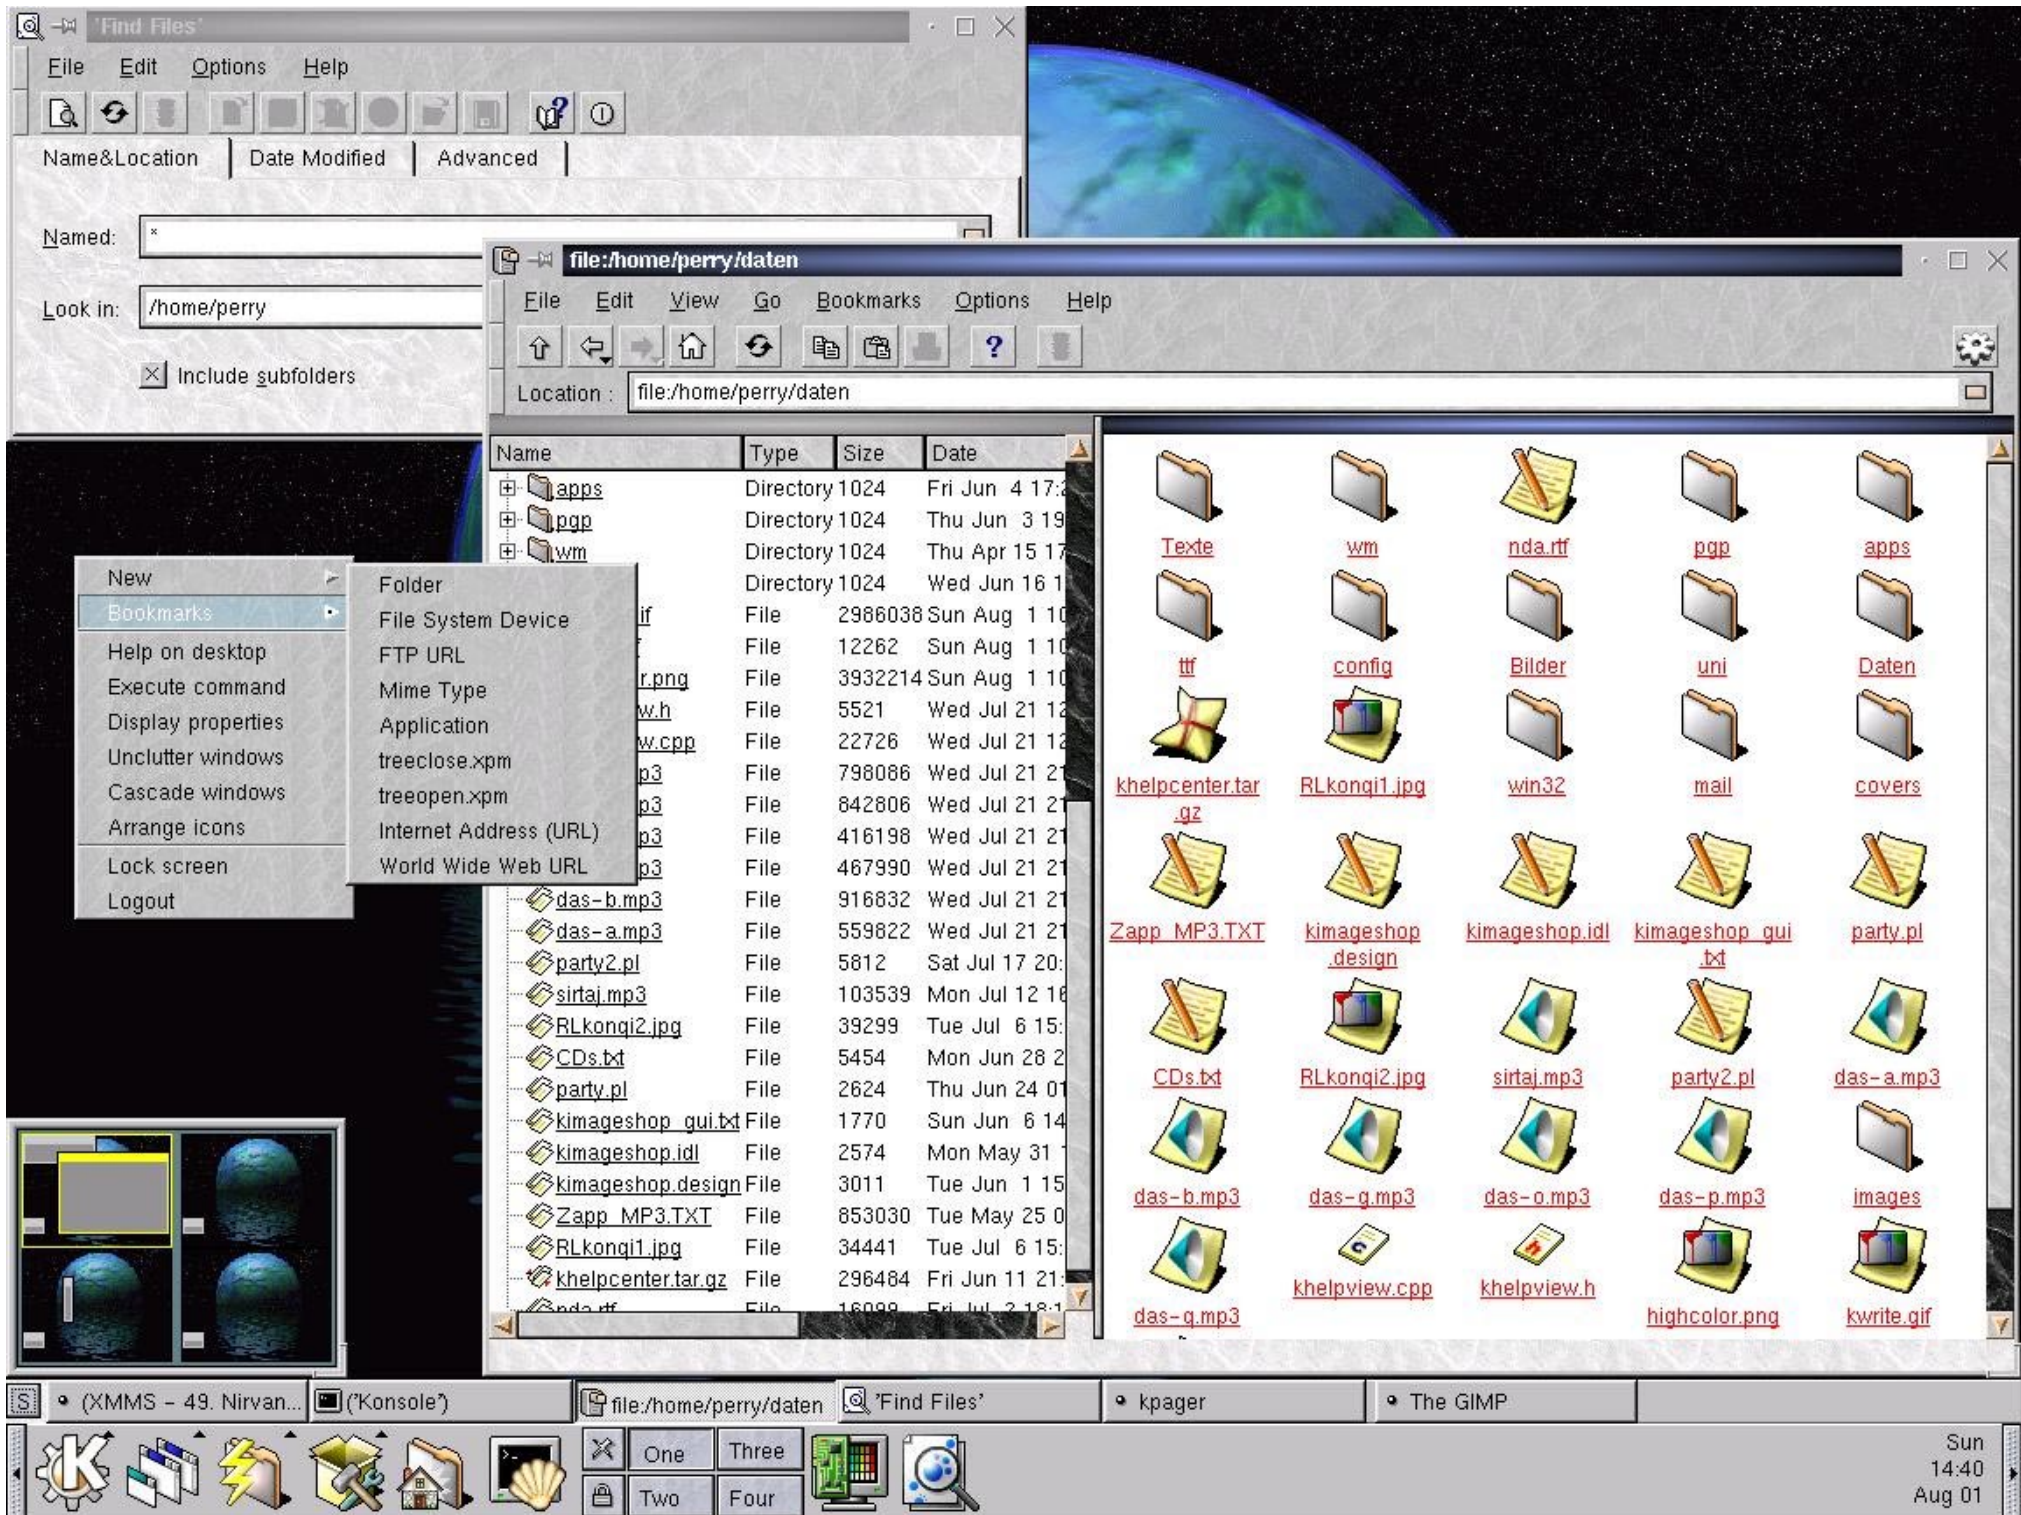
'Find Files'

File Edit Options Help

Name&Location | Date Modified | Advanced

Named: *

Look in: /home/perry

Include subfolders

file:/home/perry/daten

File Edit View Go Bookmarks Options Help

Location : file:/home/perry/daten

| Name | Type | Size | Date |
|---|---|---|---|
| apps | Directory | 1024 | Fri Jun 4 17: |
| pgp | Directory | 1024 | Thu Jun 3 19 |
| wm | Directory | 1024 | Thu Apr 15 17 |
| | Directory | 1024 | Wed Jun 16 1 |
| if | File | 2986038 | Sun Aug 1 10 |
| | File | 12262 | Sun Aug 1 10 |
| r.png | File | 3932214 | Sun Aug 1 10 |
| w.h | File | 5521 | Wed Jul 21 12 |
| w.cpp | File | 22726 | Wed Jul 21 12 |
| p3 | File | 798086 | Wed Jul 21 21 |
| p3 | File | 842806 | Wed Jul 21 21 |
| p3 | File | 416198 | Wed Jul 21 21 |
| p3 | File | 467990 | Wed Jul 21 21 |
| das-b.mp3 | File | 916832 | Wed Jul 21 21 |
| das-a.mp3 | File | 559822 | Wed Jul 21 21 |
| party2.pl | File | 5812 | Sat Jul 17 20: |
| sirtaj.mp3 | File | 103539 | Mon Jul 12 16 |
| RLkonqi2.jpg | File | 39299 | Tue Jul 6 15: |
| CDs.txt | File | 5454 | Mon Jun 28 2 |
| party.pl | File | 2624 | Thu Jun 24 01 |
| kimageshop_gui.txt | File | 1770 | Sun Jun 6 14 |
| kimageshop.idl | File | 2574 | Mon May 31 |
| kimageshop.design | File | 3011 | Tue Jun 1 15 |
| Zapp_MP3.TXT | File | 853030 | Tue May 25 0 |
| RLkonqi1.jpg | File | 34441 | Tue Jul 6 15: |
| khelpcenter.tar.gz | File | 296484 | Fri Jun 11 21: |
| nda.rtf | File | 16099 | Fri Jul 2 18:1 |

New
Bookmarks
Help on desktop
Execute command
Display properties
Unclutter windows
Cascade windows
Arrange icons
Lock screen
Logout

Folder
File System Device
FTP URL
Mime Type
Application
treeclose.xpm
treeopen.xpm
Internet Address (URL)
World Wide Web URL

Texte wm nda.rtf pgp apps
ttf config Bilder uni Daten
khelpcenter.tar.gz RLkonqi1.jpg win32 mail covers
Zapp_MP3.TXT kimageshop.design kimageshop.idl kimageshop_gui.txt party.pl
CDs.txt RLkonqi2.jpg sirtaj.mp3 party2.pl das-a.mp3
das-b.mp3 das-g.mp3 das-o.mp3 das-p.mp3 images
das-q.mp3 khelpview.cpp khelpview.h highcolor.png kwrite.gif

(XMMS - 49. Nirvan... ('Konsole') file:/home/perry/daten 'Find Files' kpager The GIMP

One Three Two Four

Sun 14:40 Aug 01